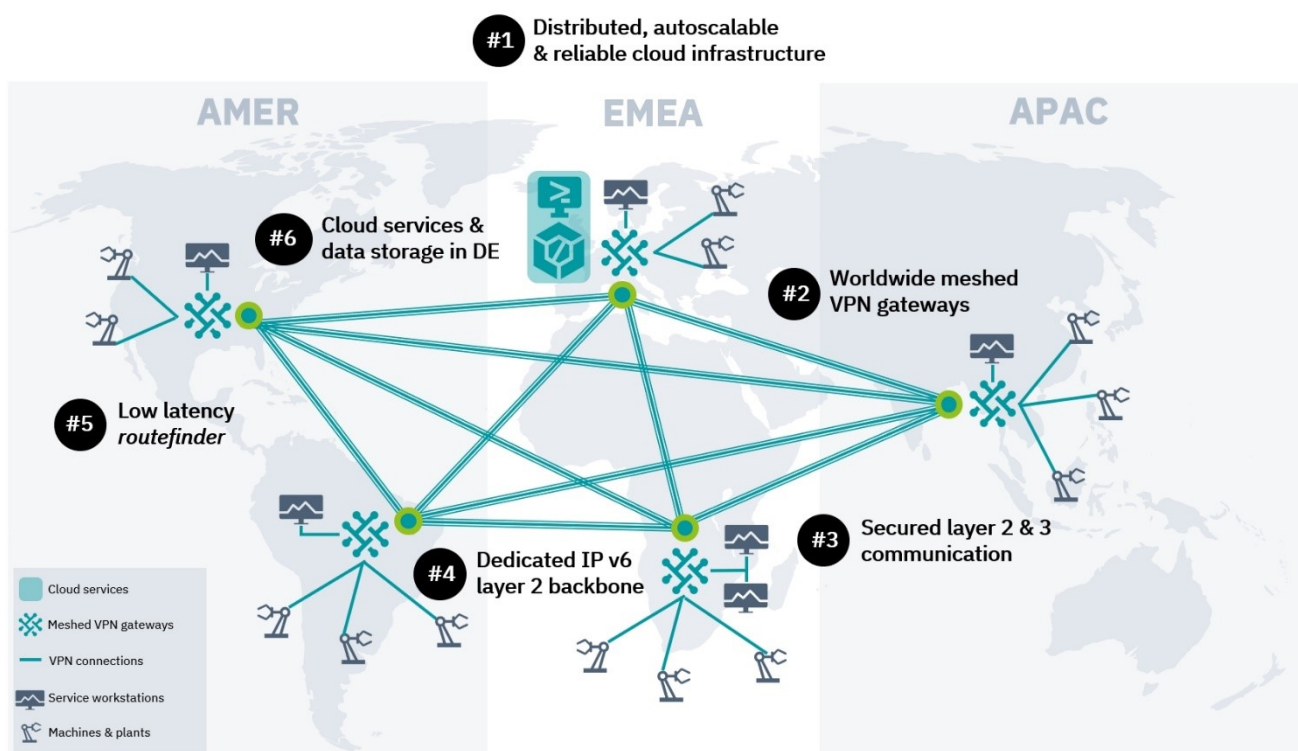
#1 Distributed, autoscalable & reliable cloud infrastructure

AMER

EMEA

APAC

#6 Cloud services & data storage in DE

#2 Worldwide meshed VPN gateways

#5 Low latency *routefinder*

#4 Dedicated IP v6 layer 2 backbone

#3 Secured layer 2 & 3 communication

Cloud services

Meshed VPN gateways

VPN connections

Service workstations

Machines & plants